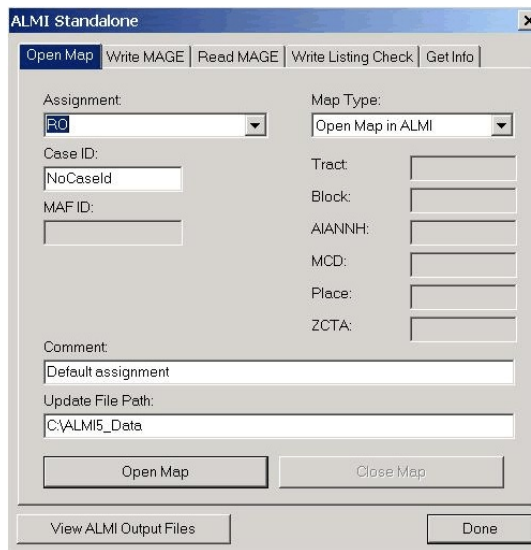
ALMI Standalone

×

Open Map | Write MAGE | Read MAGE | Write Listing Check | Get Info

Assignment:
RO

Map Type:
Open Map in ALMI

Case ID:
NoCaseId

MAF ID:

Tract:

Block:

AIANNH:

MCD:

Place:

ZCTA:

Comment:
Default assignment

Update File Path:
C:\ALMI5_Data

Open Map

Close Map

View ALMI Output Files

Done